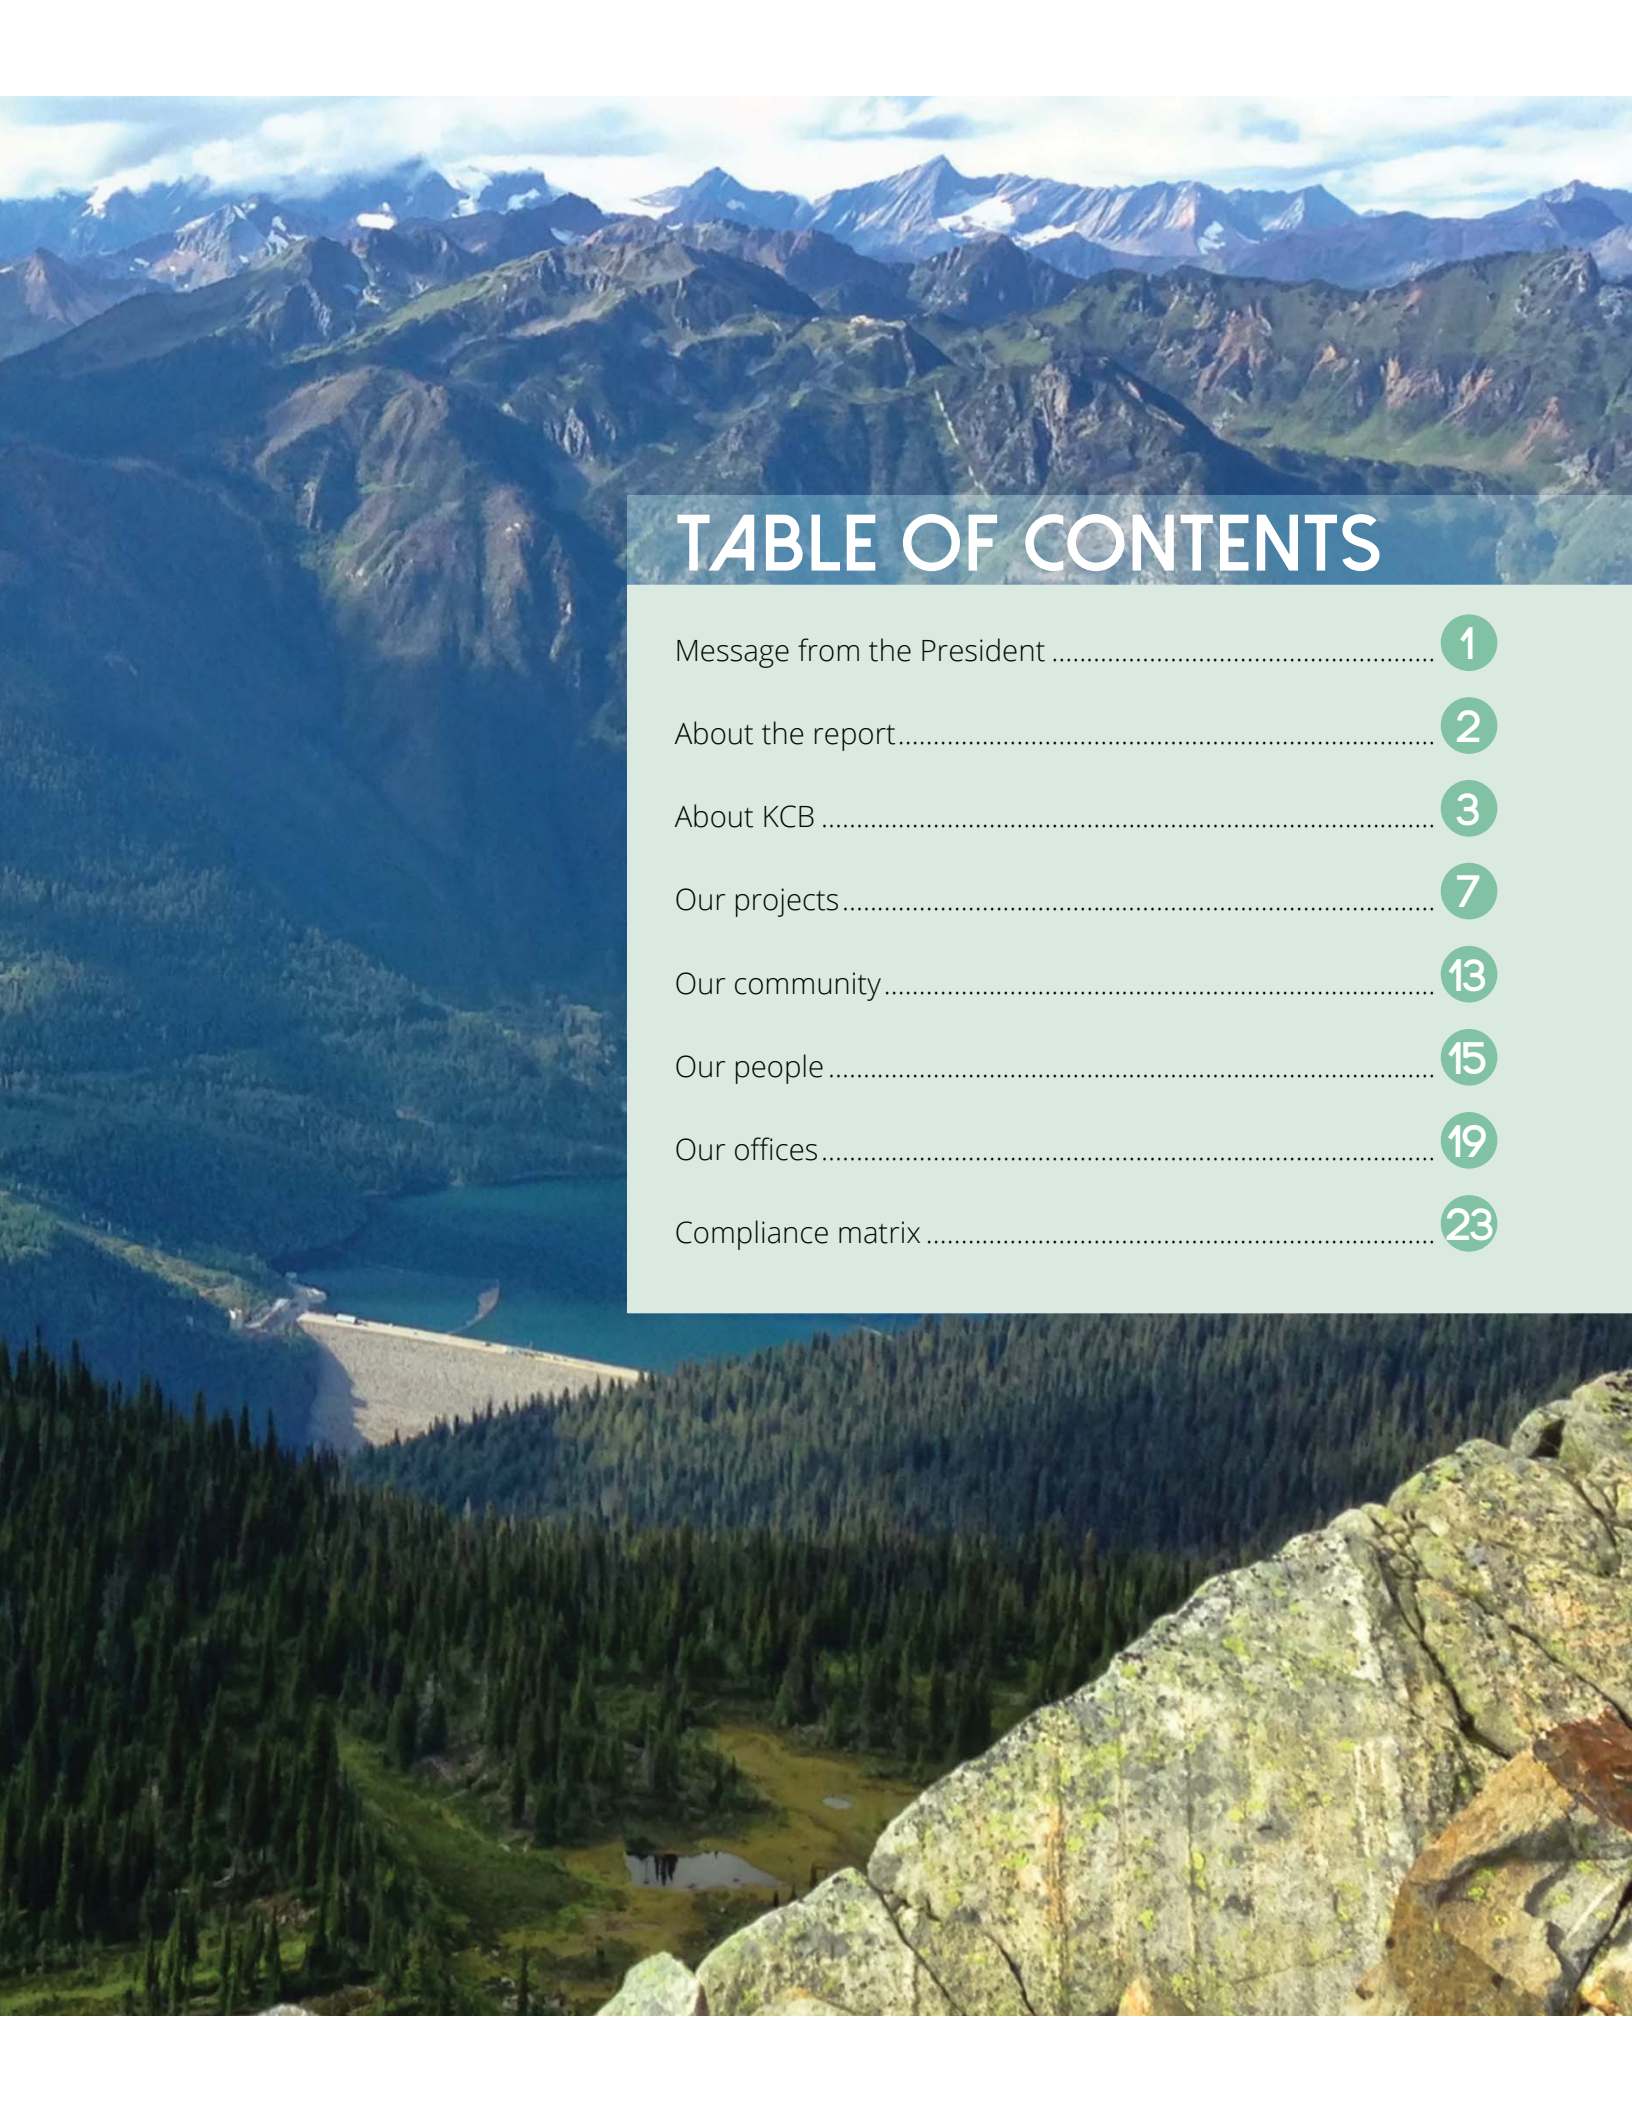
TABLE OF CONTENTS

Message from the President ........................................................ 1

About the report ........................................................ 2

About KCB ........................................................ 3

Our projects ........................................................ 7

Our community ........................................................ 13

Our people ........................................................ 15

Our offices ........................................................ 19

Compliance matrix ........................................................ 23